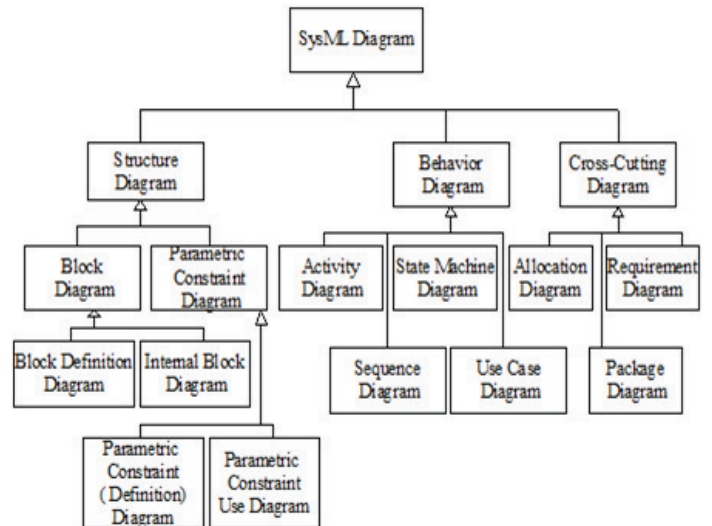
SysML Diagram

Structure Diagram

Behavior Diagram

Cross-Cutting Diagram

Block Diagram

Parametric Constraint Diagram

Activity Diagram

State Machine Diagram

Allocation Diagram

Requirement Diagram

Block Definition Diagram

Internal Block Diagram

Sequence Diagram

Use Case Diagram

Package Diagram

Parametric Constraint (Definition) Diagram

Parametric Constraint Use Diagram